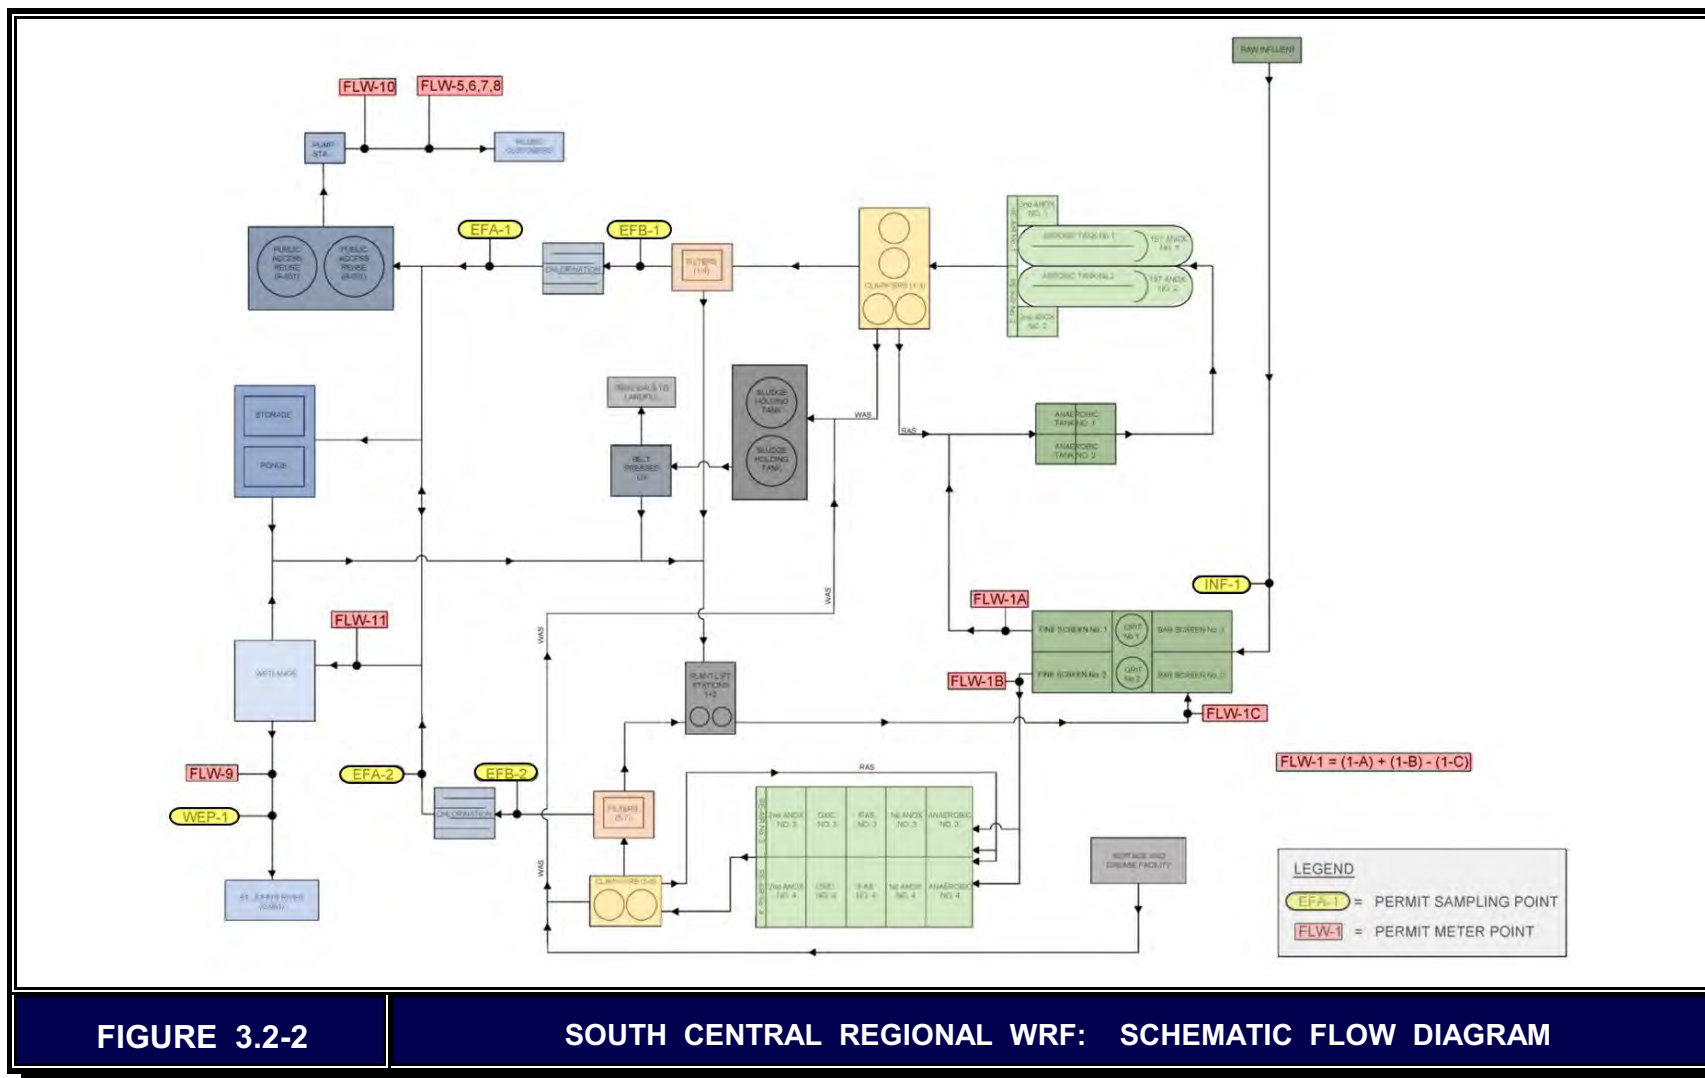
RAW INFLUENT

FLW-10 FLW-5,6,7,8

PUMP STA.

PUBLIC CUSTOMERS

PUBLIC ACCESS REUSE (R-001) PUBLIC ACCESS REUSE (R-002)

EFA-1 EFB-1

CHLORINATION

FILTERS (1-4)

CLARIFIERS (1-4)

2nd ANOX NO. 1

AEROBIC TANK No 1

1ST ANOX No. 1

AEROBIC TANK No 2

1ST ANOX NO. 2

2nd ANOX NO. 2

RESIDUALS TO LANDFILL

SLUDGE HOLDING TANK

SLUDGE HOLDING TANK

BELT PRESSES (3)

WAS

RAS

ANAEROBIC TANK NO. 1

ANAEROBIC TANK NO. 2

STORAGE

PONDS

WAS

WAS

INF-1

FLW-1A

FINE SCREEN No. 1

GRIT No 1

BAR SCREEN No. 1

FLW-11

WETLANDS

FLW-1B

FINE SCREEN No 2

GRIT No 2

BAR SCREEN No. 2

PLANT LIFT STATIONS 1+2

FLW-1C

FLW-1 = (1-A) + (1-B) - (1-C)

FLW-9

EFA-2

EFB-2

RAS

WEP-1

CHLORINATION

FILTERS (5-7)

2nd ANOX NO. 3

OXIC NO. 3

RAS NO. 3

1st ANOX NO. 3

ANAEROBIC NO. 3

2nd ANOX NO. 4

OXIC NO. 4

RAS NO. 4

1st ANOX NO. 4

ANAEROBIC NO. 4

WAS

CLARIFIERS (5-6)

ST. JOHNS RIVER (D-001)

SEPTAGE AND GREASE FACILITY

LEGEND

EFA-1 = PERMIT SAMPLING POINT

FLW-1 = PERMIT METER POINT

FIGURE 3.2-2

SOUTH CENTRAL REGIONAL WRF: SCHEMATIC FLOW DIAGRAM